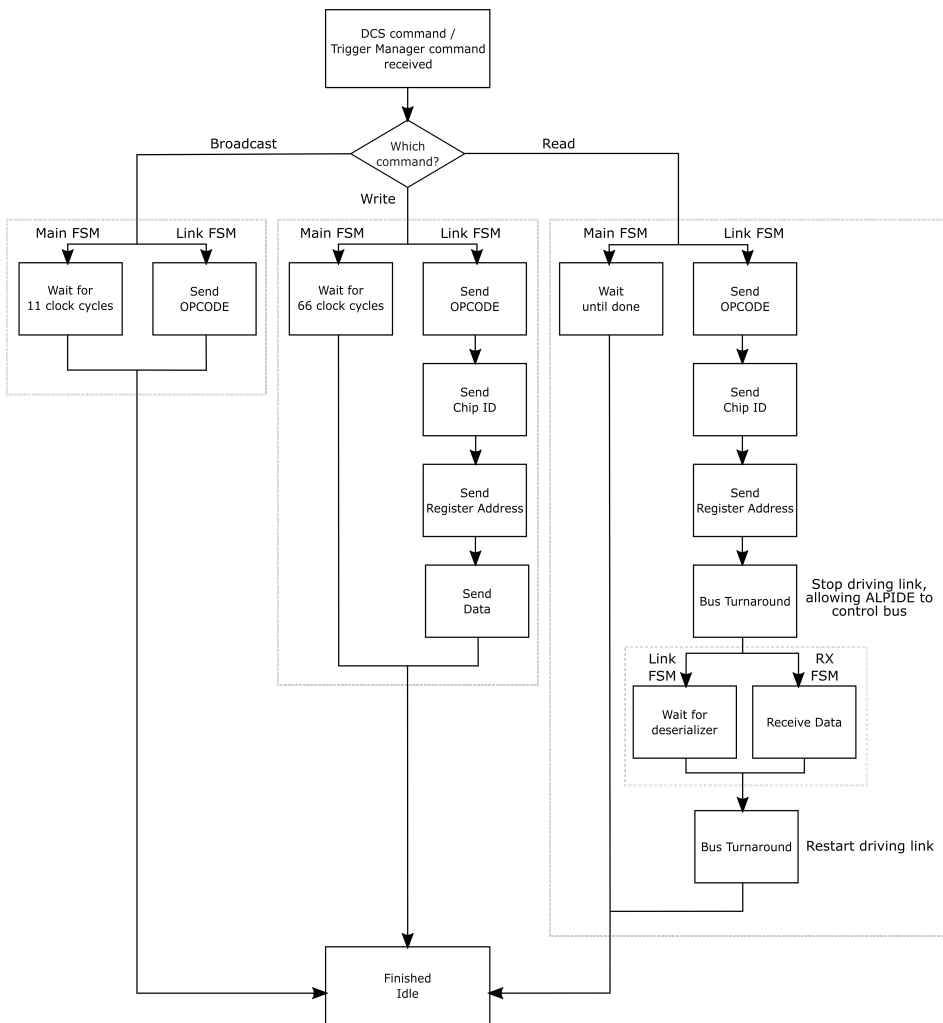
DCS command / Trigger Manager command received

Which command?

Broadcast

Write

Read

Main FSM

Link FSM

Wait for 11 clock cycles

Send OPCODE

Main FSM

Link FSM

Wait for 66 clock cycles

Send OPCODE

Send Chip ID

Send Register Address

Send Data

Main FSM

Link FSM

Wait until done

Send OPCODE

Send Chip ID

Send Register Address

Bus Turnaround

Stop driving link, allowing ALPIDE to control bus

Link FSM

RX FSM

Wait for deserializer

Receive Data

Bus Turnaround

Restart driving link

Finished Idle